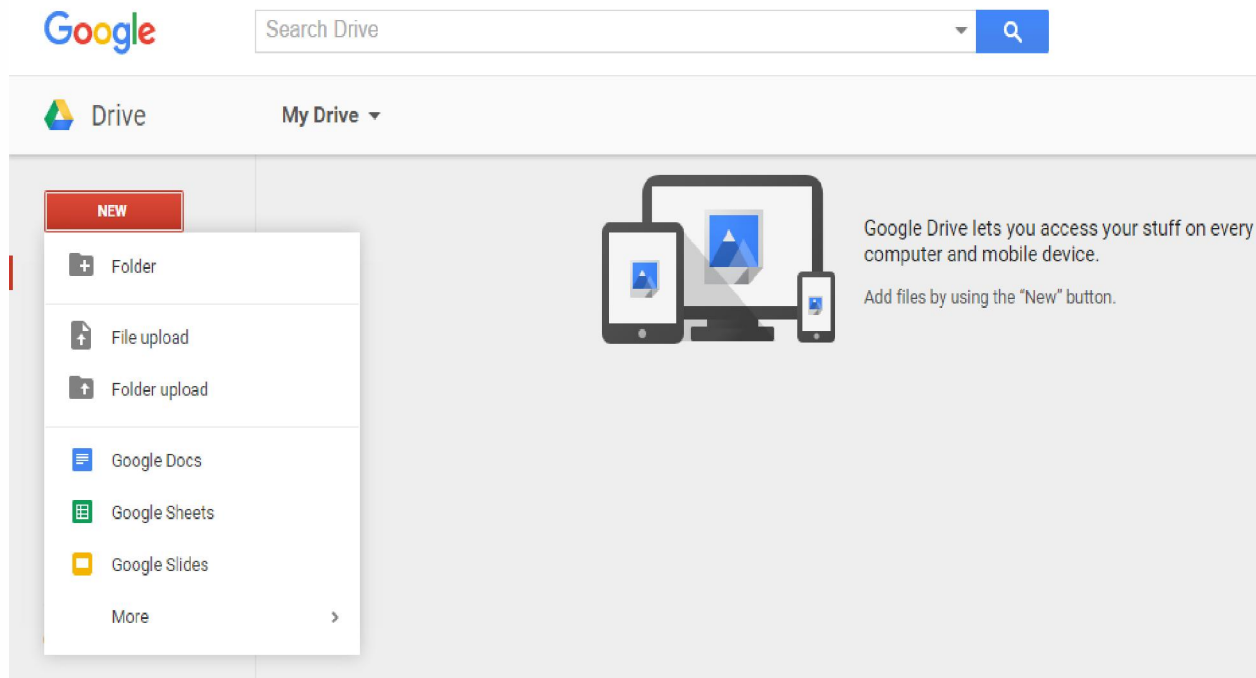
Google

Search Drive

Drive

My Drive

NEW

Folder

File upload

Folder upload

Google Docs

Google Sheets

Google Slides

More

Google Drive lets you access your stuff on every computer and mobile device.

Add files by using the "New" button.